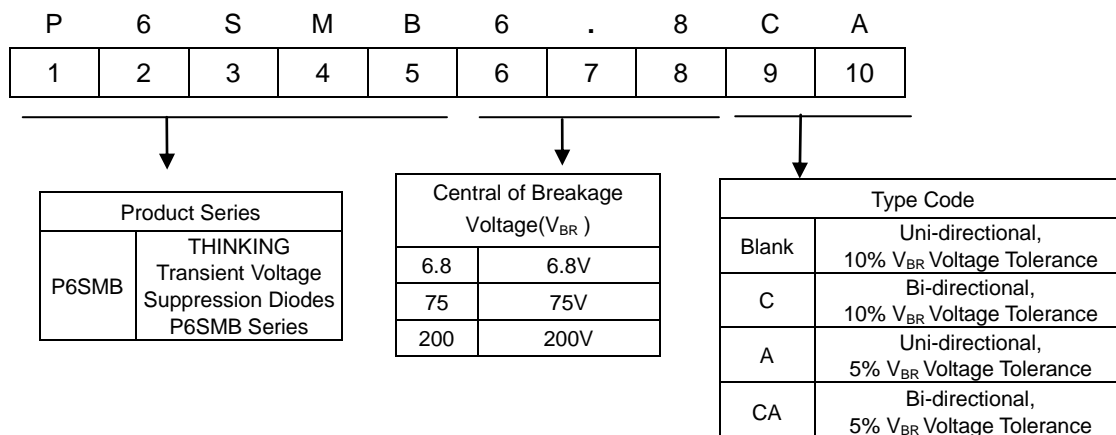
| P | 6 | S | M | B | 6 | . | 8 | C | A |
|---|---|---|---|---|---|---|---|---|---|
| 1 | 2 | 3 | 4 | 5 | 6 | 7 | 8 | 9 | 10 |

| Product Series | |
|---|---|
| P6SMB | THINKING Transient Voltage Suppression Diodes P6SMB Series |

| Central of Breakage Voltage($V_{BR}$ ) | |
|---|---|
| 6.8 | 6.8V |
| 75 | 75V |
| 200 | 200V |

| Type Code | |
|---|---|
| Blank | Uni-directional, 10% $V_{BR}$ Voltage Tolerance |
| C | Bi-directional, 10% $V_{BR}$ Voltage Tolerance |
| A | Uni-directional, 5% $V_{BR}$ Voltage Tolerance |
| CA | Bi-directional, 5% $V_{BR}$ Voltage Tolerance |